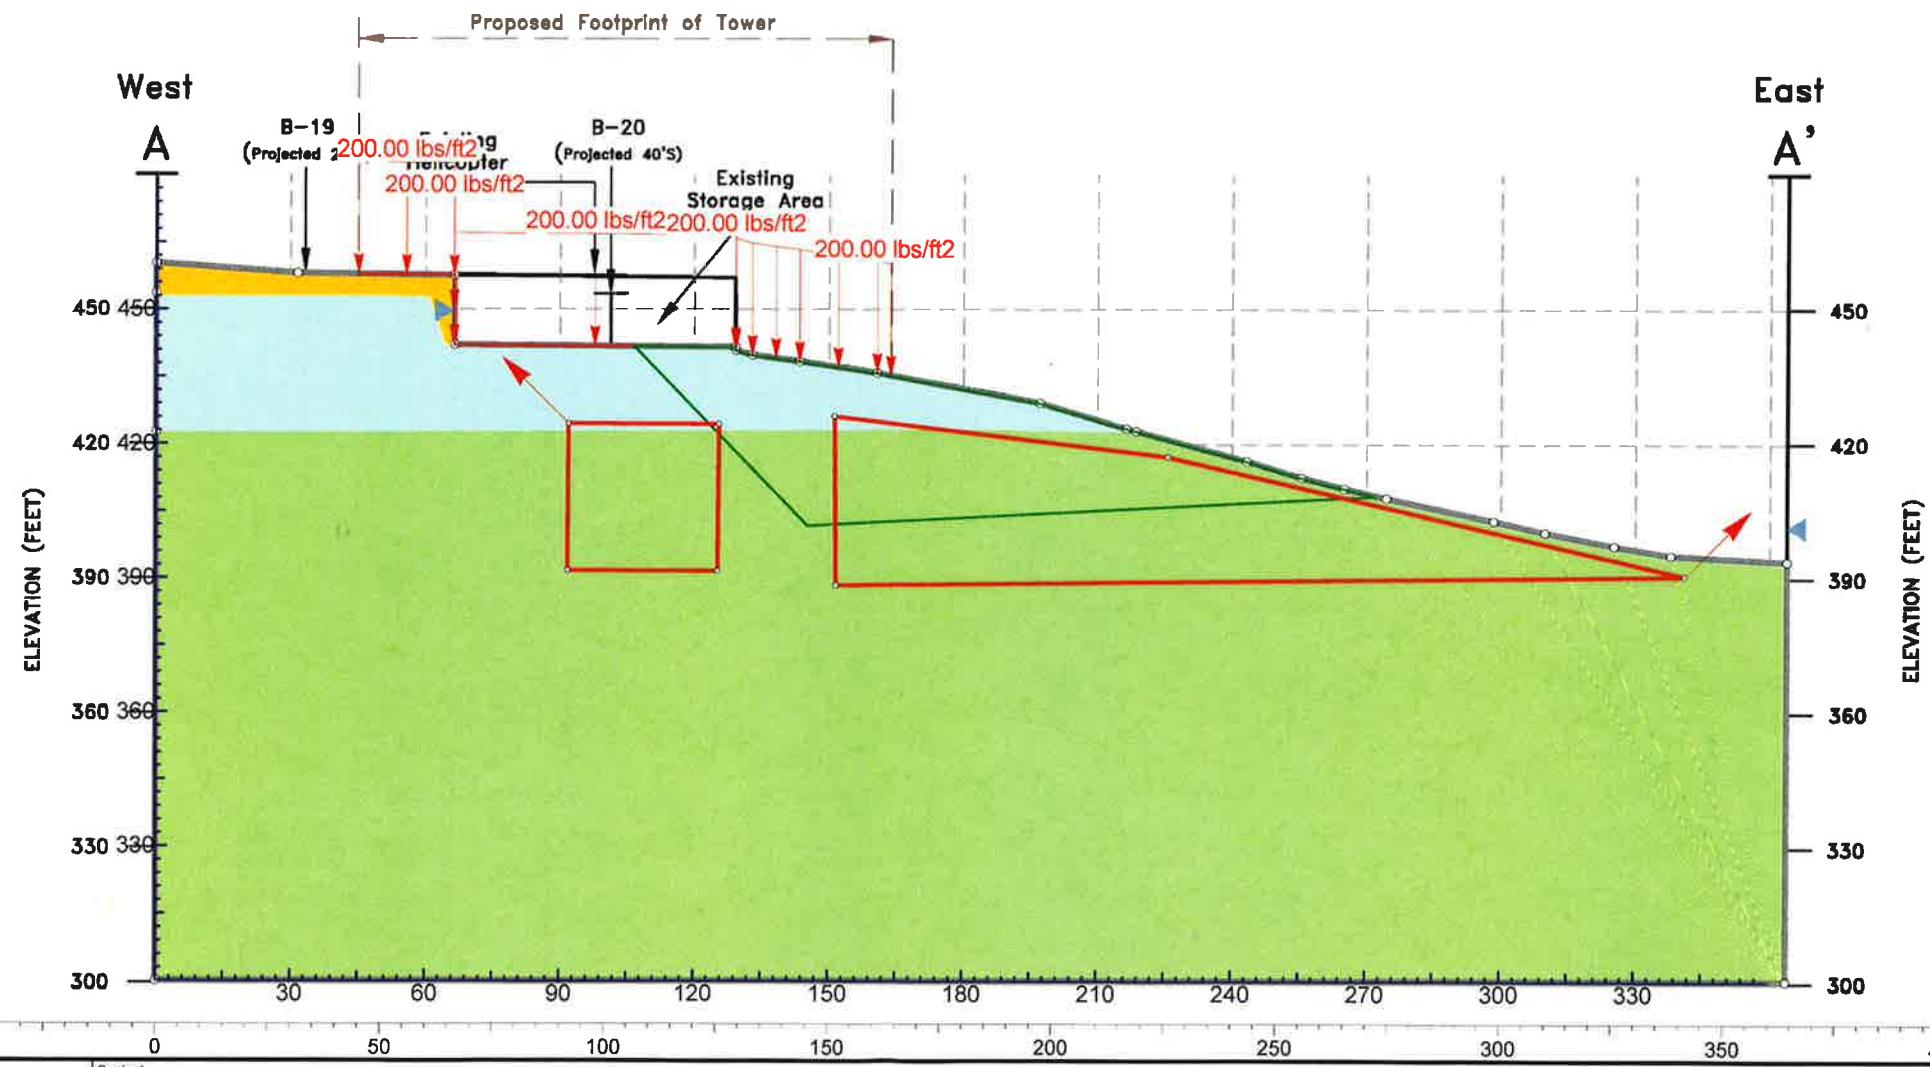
Proposed Footprint of Tower

West

A

B-19
(Projected 2

200.00 lbs/ft2
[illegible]ng
Helicopter
200.00 lbs/ft2

B-20
(Projected 40'S)

Existing
Storage Area

200.00 lbs/ft2
200.00 lbs/ft2
200.00 lbs/ft2

East

A'

450 450
420 420
390 390
360 360
330 330
300

ELEVATION (FEET)

450
420
390
360
330
300

ELEVATION (FEET)

30
60
90
120
150
180
210
240
270
300
330

0
50
100
150
200
250
300
350